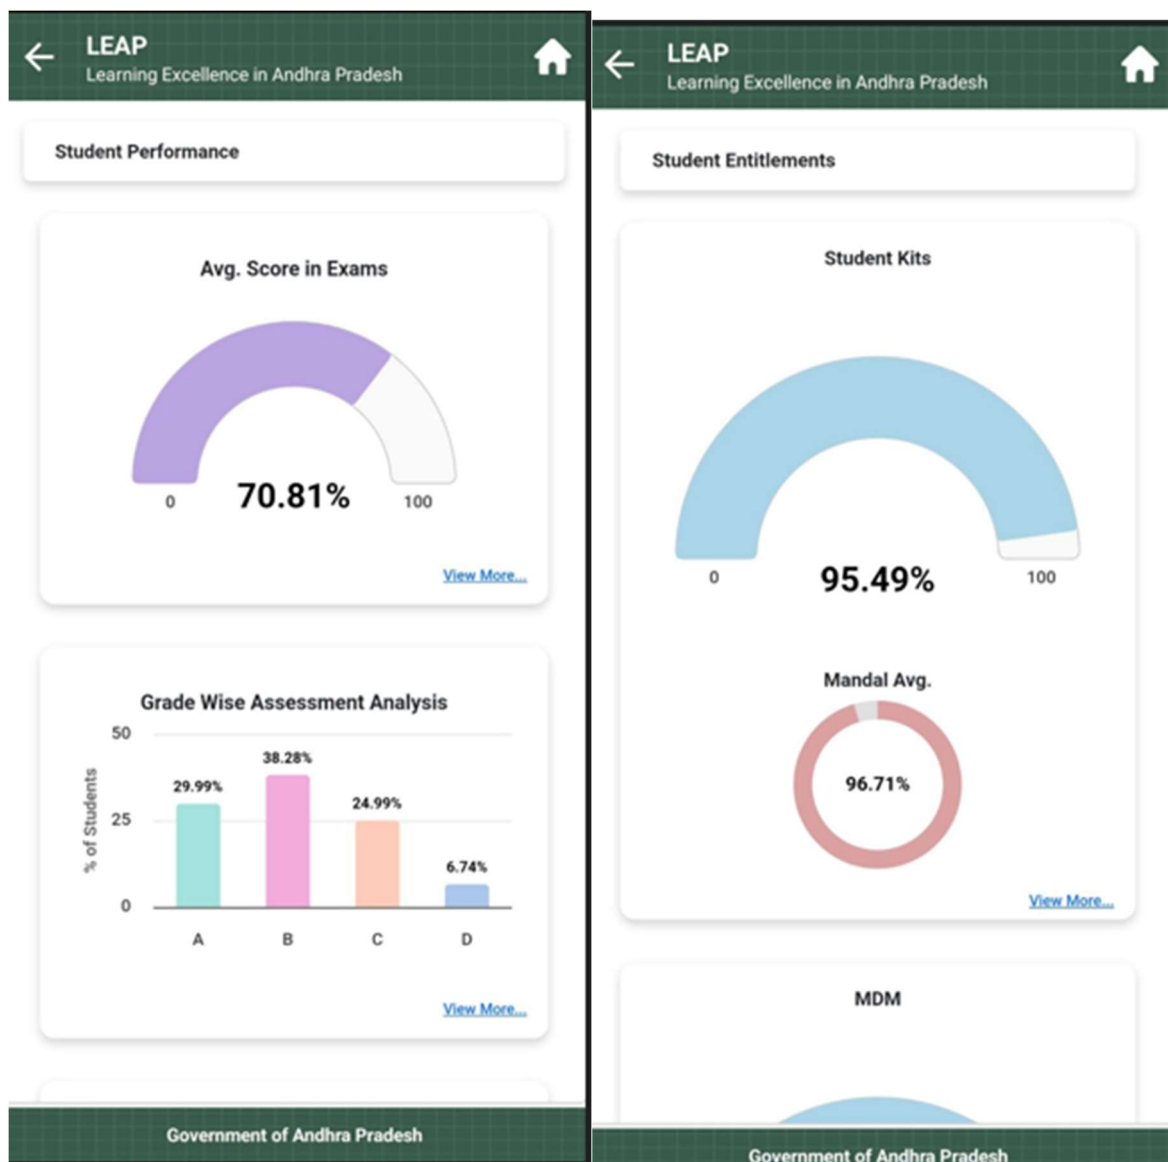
LEAP
Learning Excellence in Andhra Pradesh

Student Performance

Avg. Score in Exams

0 70.81% 100

View More...

Grade Wise Assessment Analysis

| Grade | % of Students |
|---|---|
| A | 29.99% |
| B | 38.28% |
| C | 24.99% |
| D | 6.74% |

50
25
0
% of Students

View More...

Government of Andhra Pradesh

LEAP
Learning Excellence in Andhra Pradesh

Student Entitlements

Student Kits

0 95.49% 100

Mandal Avg.

96.71%

View More...

MDM

Government of Andhra Pradesh